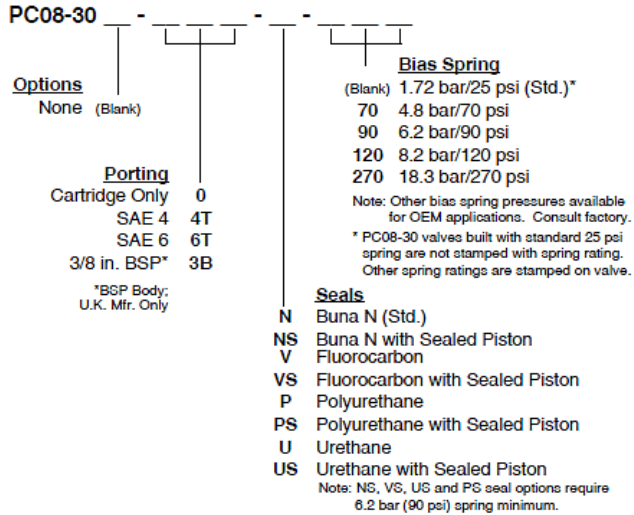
PC08-30 __ - __ __ __ - __ - __ __ __

Options
None (Blank)

Porting
Cartridge Only 0
SAE 4 4T
SAE 6 6T
3/8 in. BSP* 3B

*BSP Body; U.K. Mfr. Only

Bias Spring
(Blank) 1.72 bar/25 psi (Std.)*
70 4.8 bar/70 psi
90 6.2 bar/90 psi
120 8.2 bar/120 psi
270 18.3 bar/270 psi

Note: Other bias spring pressures available for OEM applications. Consult factory.

* PC08-30 valves built with standard 25 psi spring are not stamped with spring rating. Other spring ratings are stamped on valve.

Seals
N Buna N (Std.)
NS Buna N with Sealed Piston
V Fluorocarbon
VS Fluorocarbon with Sealed Piston
P Polyurethane
PS Polyurethane with Sealed Piston
U Urethane
US Urethane with Sealed Piston
Note: NS, VS, US and PS seal options require 6.2 bar (90 psi) spring minimum.